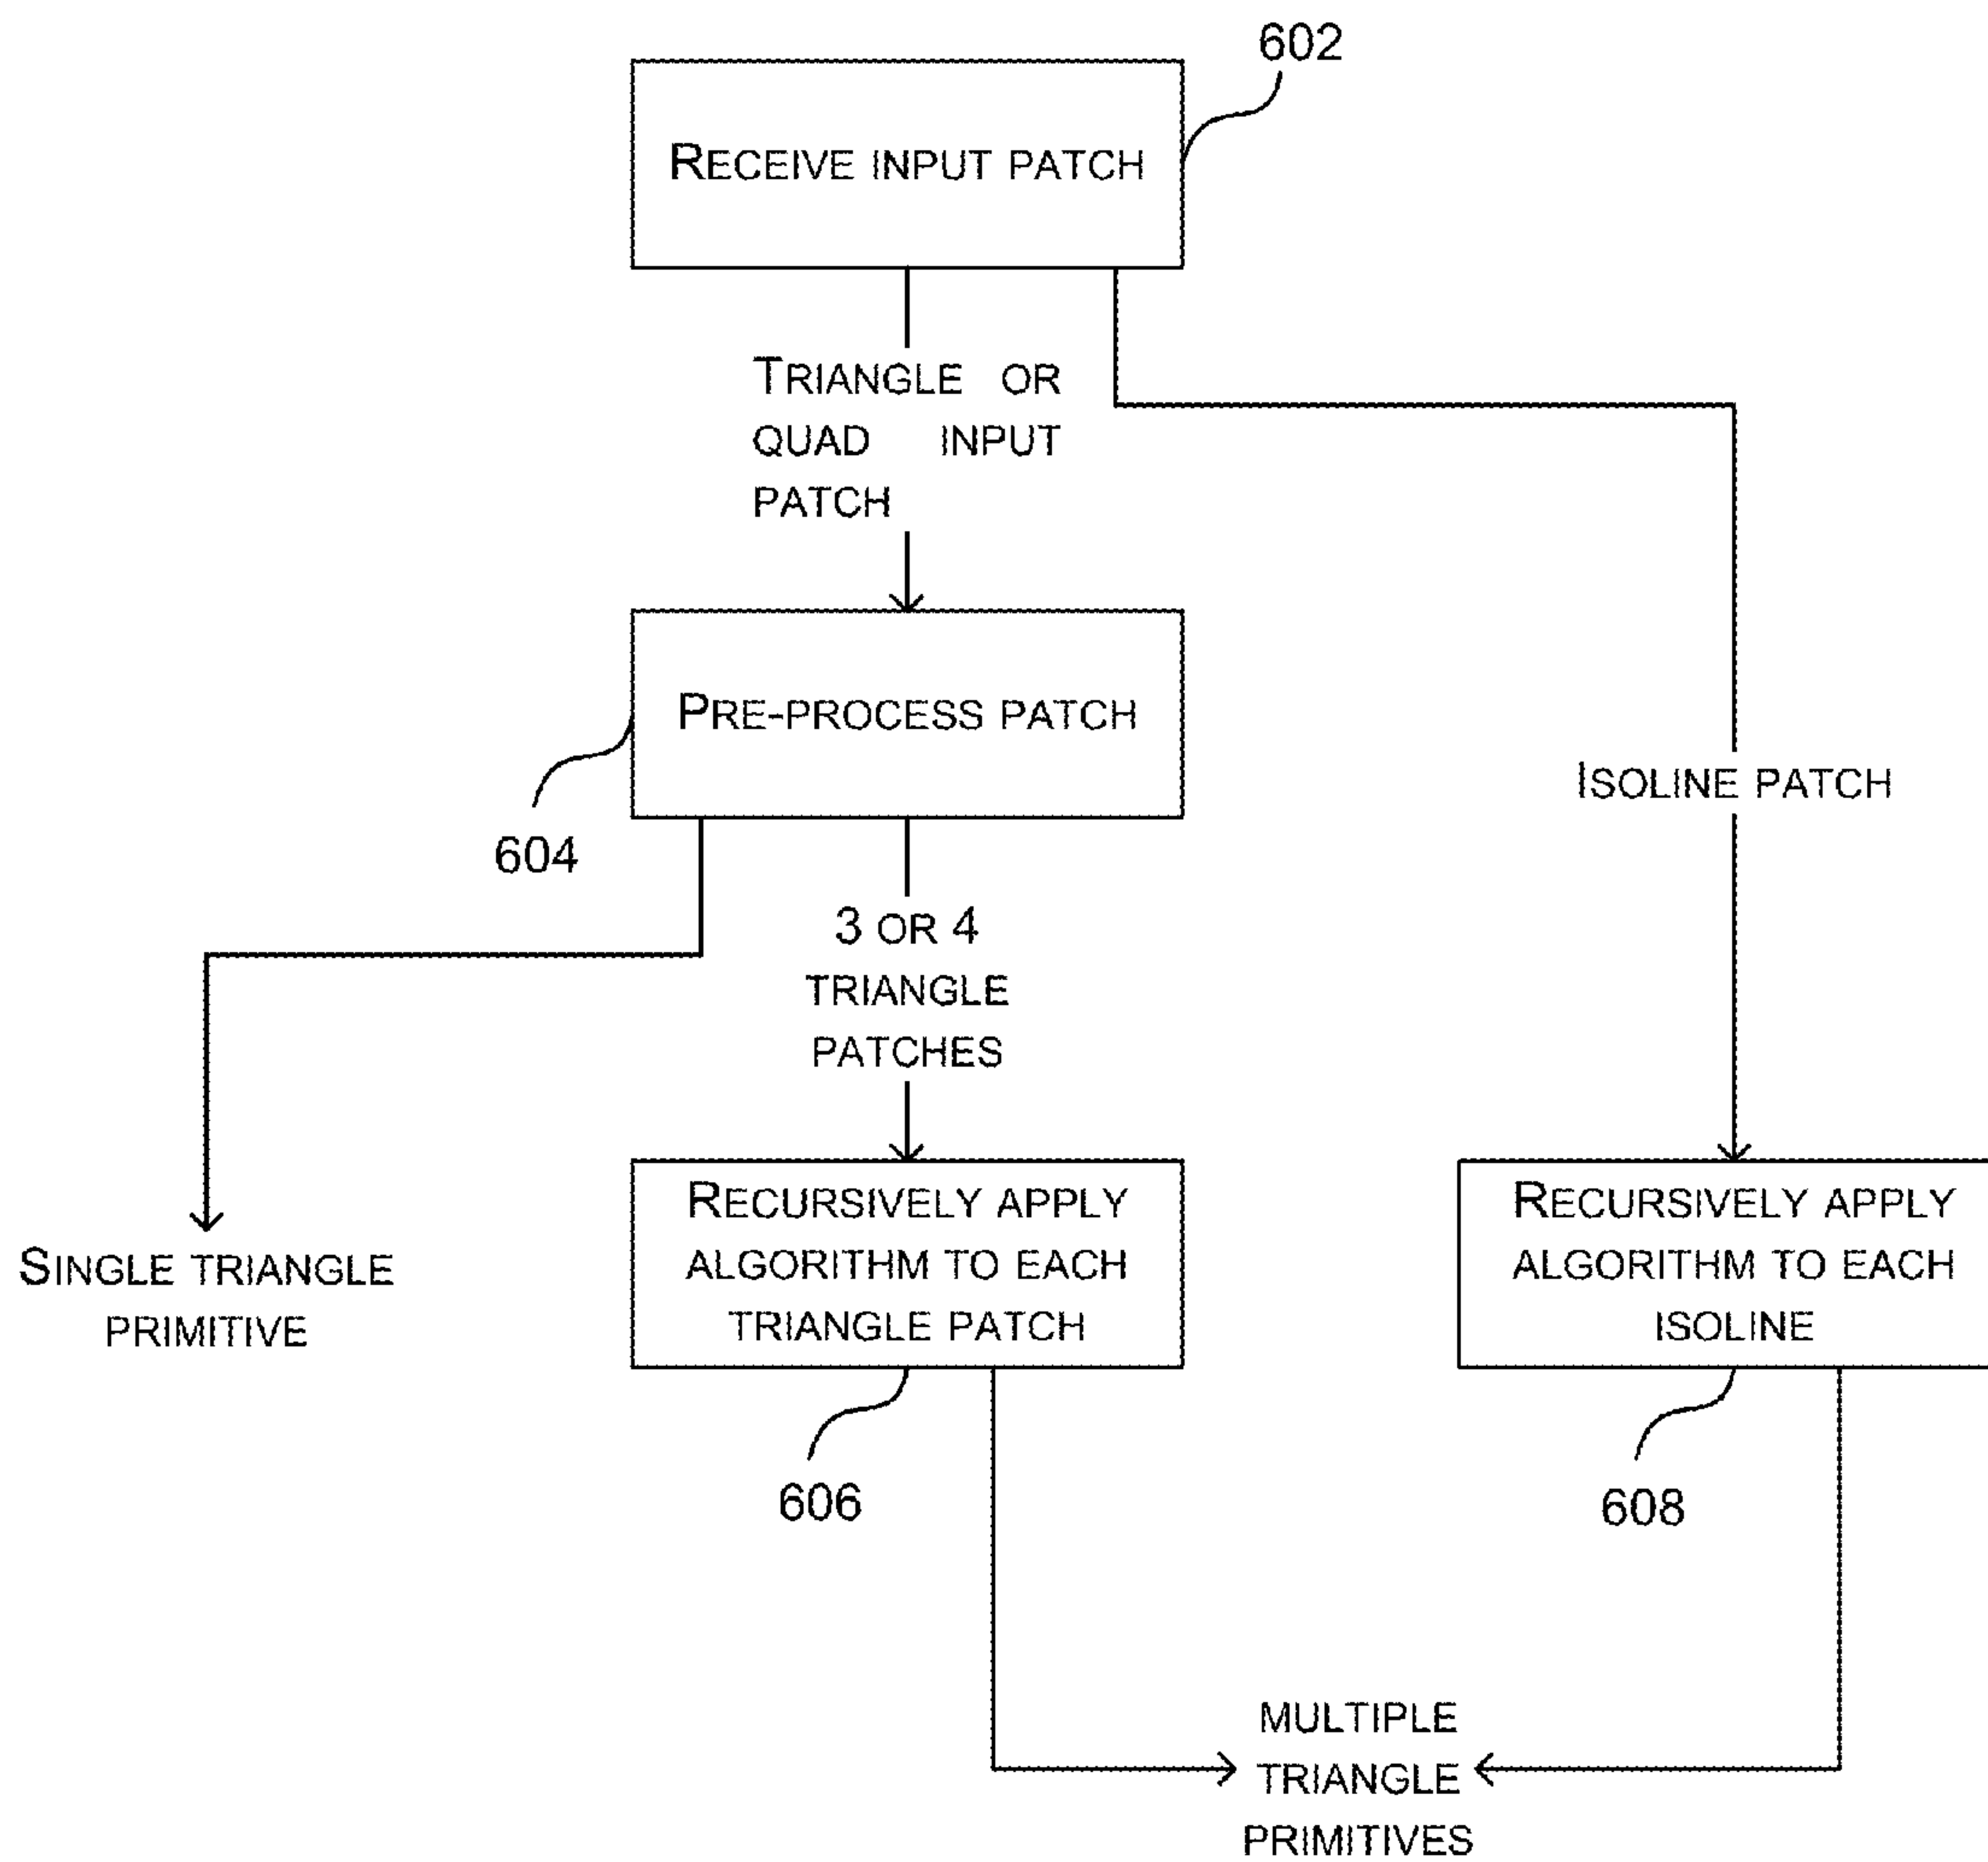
602

RECEIVE INPUT PATCH

TRIANGLE OR QUAD INPUT PATCH

PRE-PROCESS PATCH

604

ISOLINE PATCH

3 OR 4 TRIANGLE PATCHES

SINGLE TRIANGLE PRIMITIVE

RECURSIVELY APPLY ALGORITHM TO EACH TRIANGLE PATCH

606

RECURSIVELY APPLY ALGORITHM TO EACH ISOLINE

608

MULTIPLE TRIANGLE PRIMITIVES